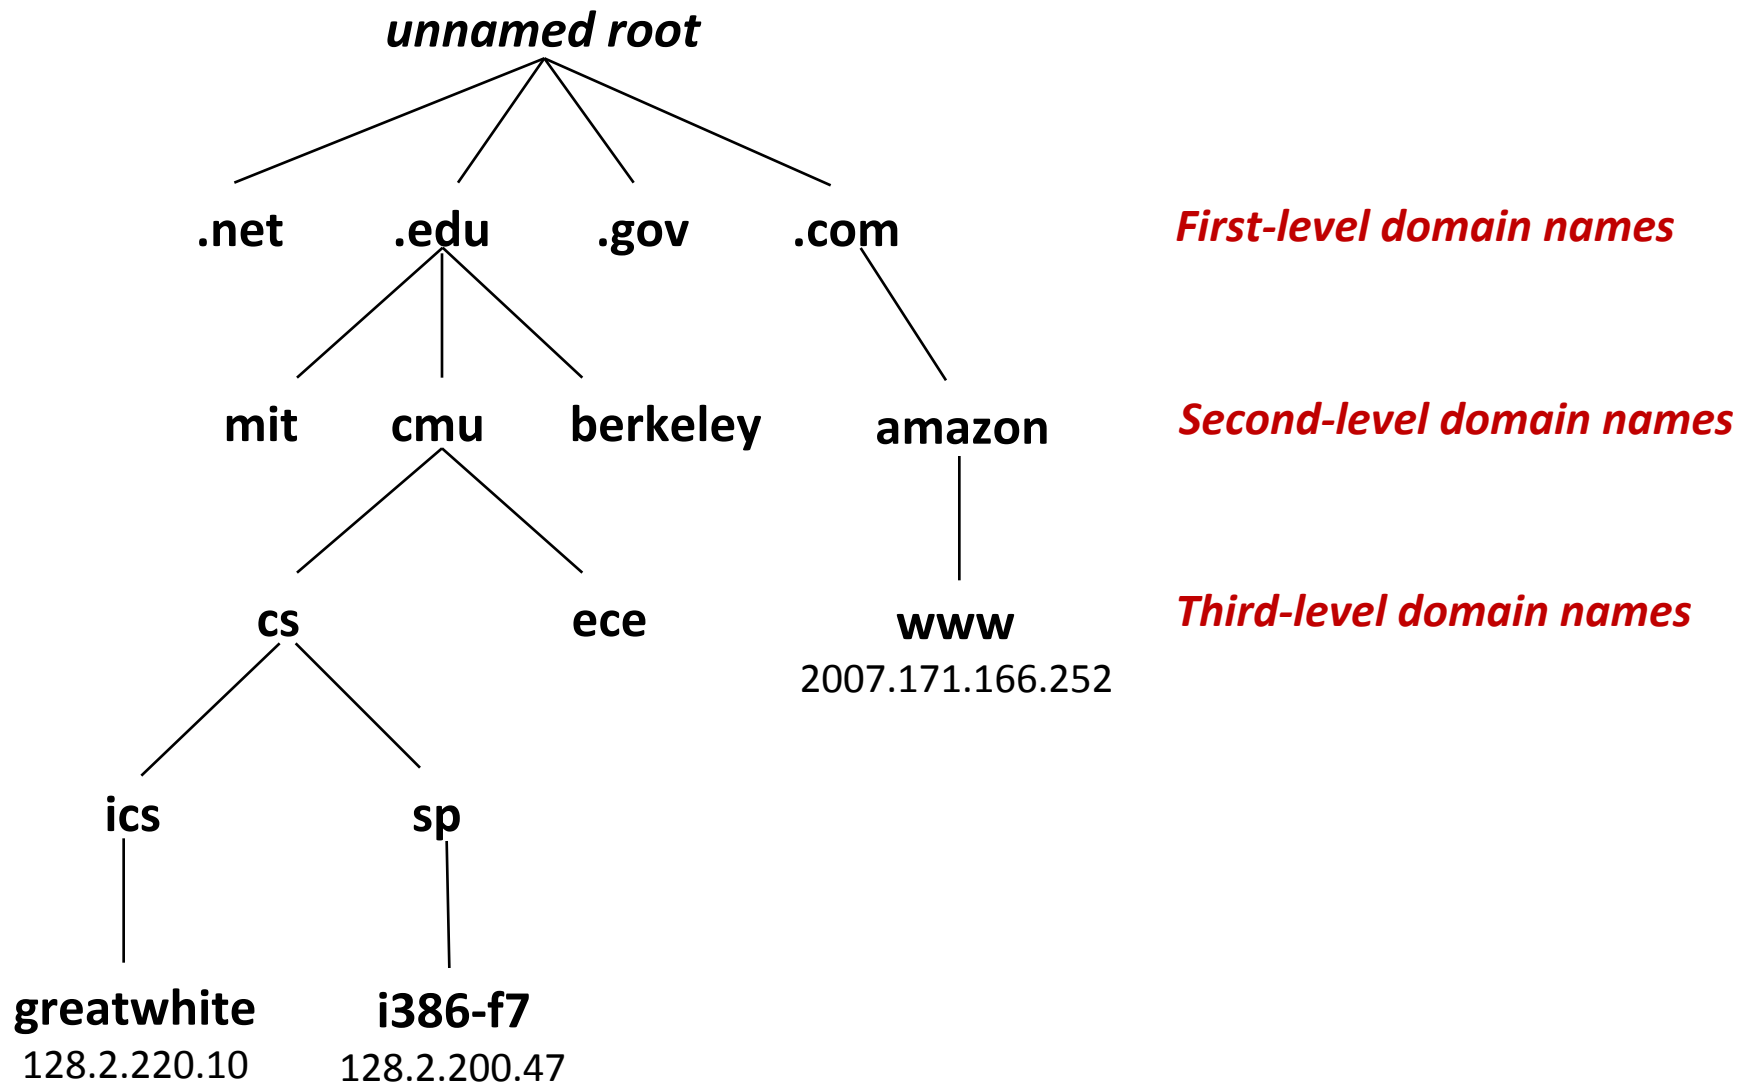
unnamed root

.net .edu .gov .com

First-level domain names

mit cmu berkeley amazon

Second-level domain names

cs ece www

2007.171.166.252

Third-level domain names

ics sp

greatwhite
128.2.220.10

i386-f7
128.2.200.47